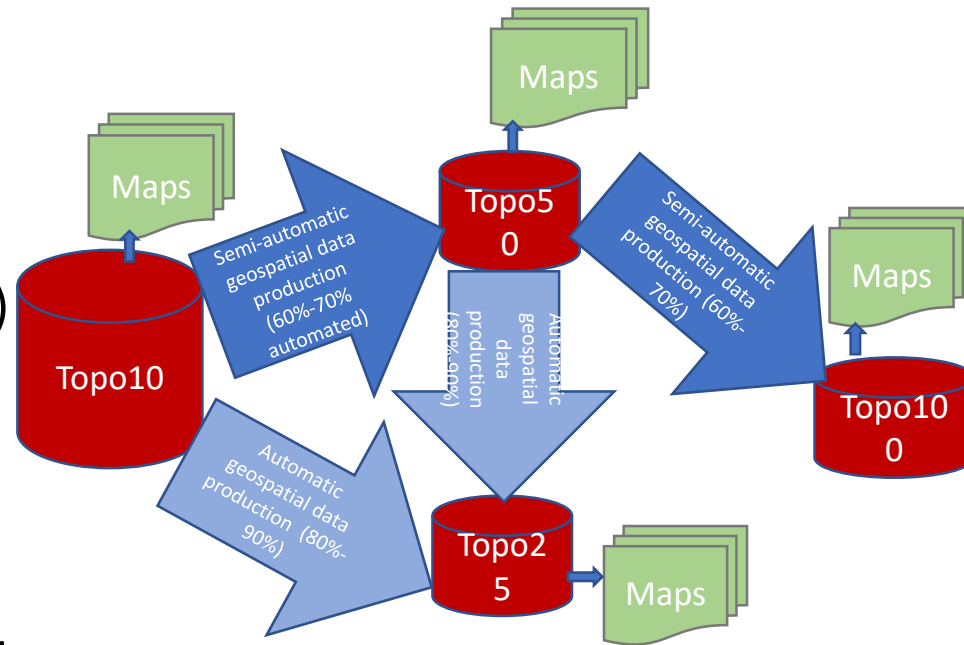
Maps

Topo10

Semi-automatic geospatial data production (60%-70% automated)

Maps

Topo50

Automatic geospatial data production (80%-90%)

Semi-automatic geospatial data production (60%-70%)

Maps

Topo100

Automatic geospatial data production (80%-90%)

Topo25

Maps